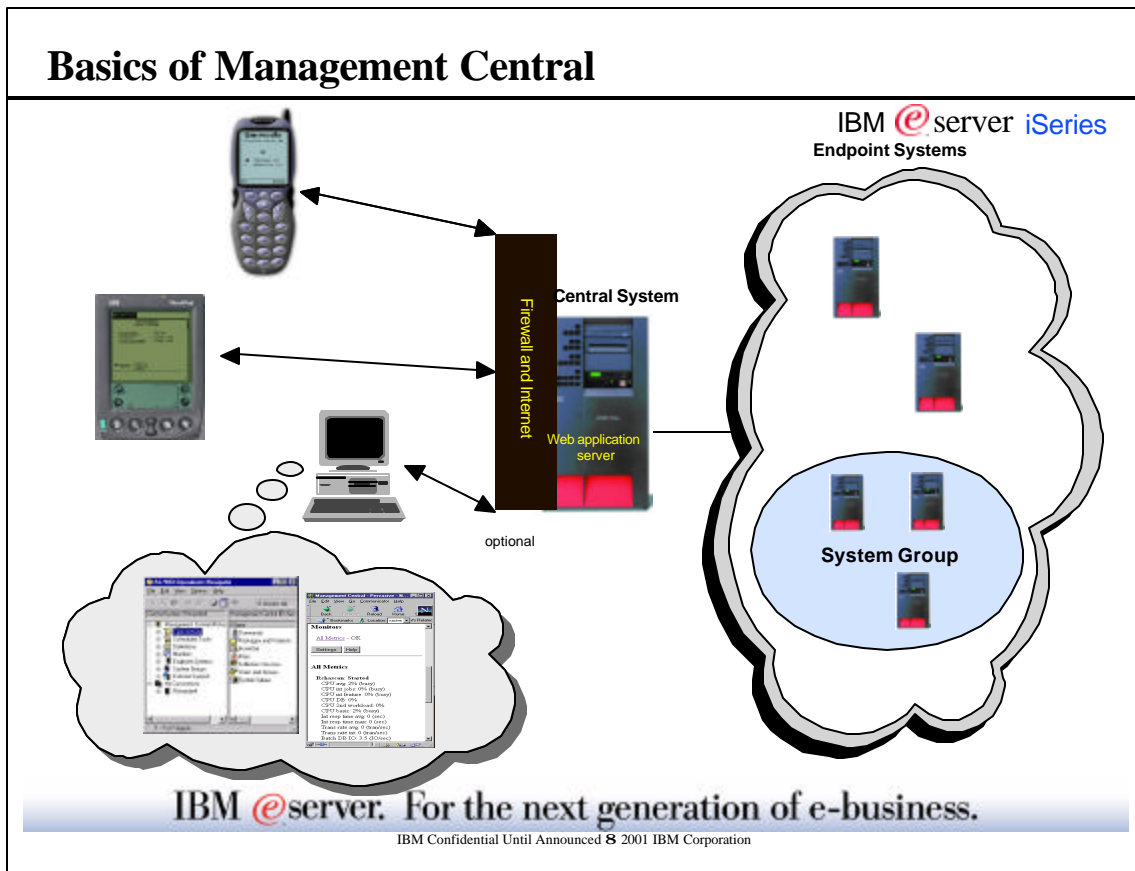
Basics of Management Central

IBM @server iSeries

Endpoint Systems

Firewall and Internet

Central System

Web application server

optional

System Group

Monitors

All Metrics - OK

Settings Help

All Metrics

IBM @server. For the next generation of e-business.

IBM Confidential Until Announced 8 2001 IBM Corporation